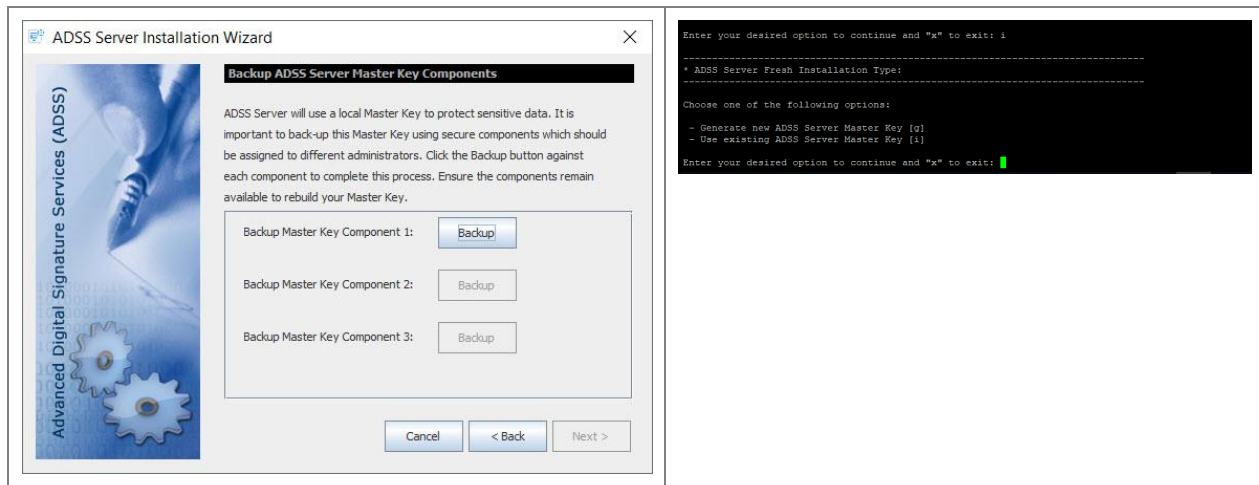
ADSS Server Installation Wizard

×

Advanced Digital Signature Services (ADSS)

Backup ADSS Server Master Key Components

ADSS Server will use a local Master Key to protect sensitive data. It is important to back-up this Master Key using secure components which should be assigned to different administrators. Click the Backup button against each component to complete this process. Ensure the components remain available to rebuild your Master Key.

Backup Master Key Component 1: Backup

Backup Master Key Component 2: Backup

Backup Master Key Component 3: Backup

Cancel | < Back | Next >

Enter your desired option to continue and "x" to exit: i

--------------------------------------------------------------------------------
* ADSS Server Fresh Installation Type:
--------------------------------------------------------------------------------

Choose one of the following options:

- Generate new ADSS Server Master Key [g]
- Use existing ADSS Server Master Key [i]

Enter your desired option to continue and "x" to exit: